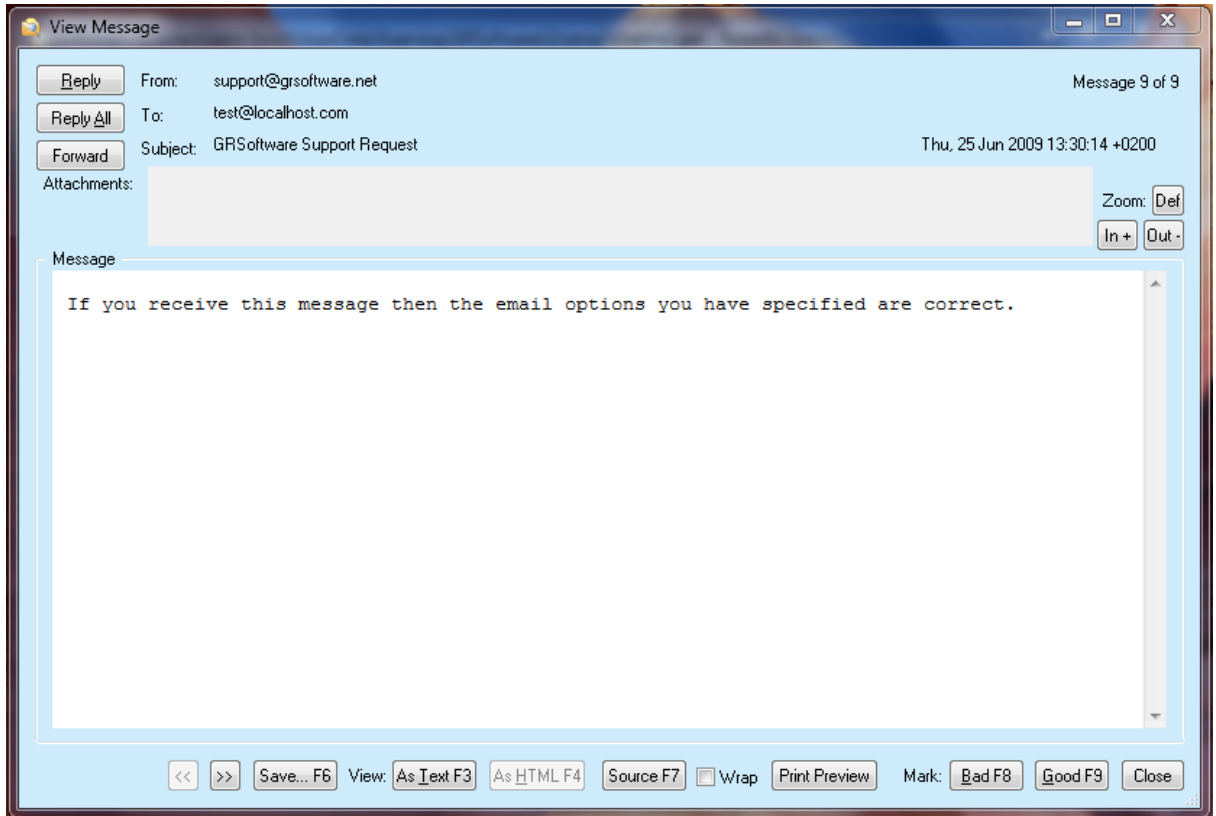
View Message

Reply
Reply All
Forward

From: support@grsoftware.net
To: test@localhost.com
Subject: GRSoftware Support Request

Message 9 of 9

Thu, 25 Jun 2009 13:30:14 +0200

Attachments:

Zoom: Def
In + Out -

Message

If you receive this message then the email options you have specified are correct.

<< >> Save... F6 View: As Text F3 As HTML F4 Source F7 Wrap Print Preview Mark: Bad F8 Good F9 Close